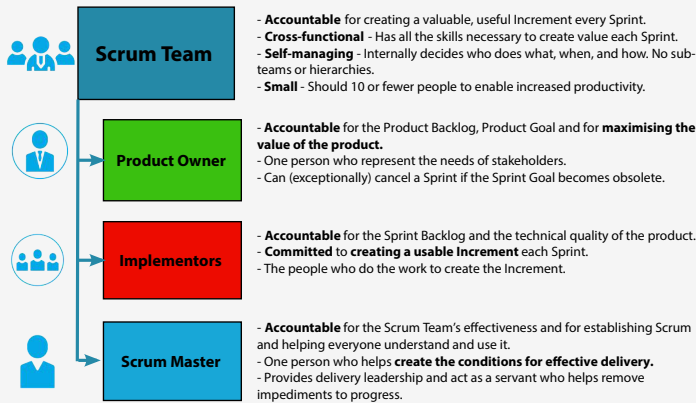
Scrum Team

- **Accountable** for creating a valuable, useful Increment every Sprint.
- **Cross-functional** - Has all the skills necessary to create value each Sprint.
- **Self-managing** - Internally decides who does what, when, and how. No sub-teams or hierarchies.
- **Small** - Should 10 or fewer people to enable increased productivity.

Product Owner

- **Accountable** for the Product Backlog, Product Goal and for **maximising the value of the product.**
- One person who represent the needs of stakeholders.
- Can (exceptionally) cancel a Sprint if the Sprint Goal becomes obsolete.

Implementors

- **Accountable** for the Sprint Backlog and the technical quality of the product.
- **Committed** to **creating a usable Increment** each Sprint.
- The people who do the work to create the Increment.

Scrum Master

- **Accountable** for the Scrum Team's effectiveness and for establishing Scrum and helping everyone understand and use it.
- One person who helps **create the conditions for effective delivery.**
- Provides delivery leadership and act as a servant who helps remove impediments to progress.